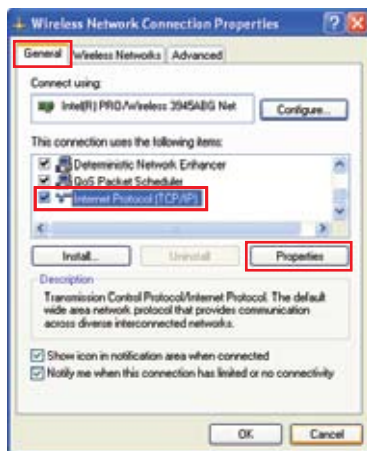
Wireless Network Connection Properties

General | Wireless Networks | Advanced

Connect using:

Intel(R) PRO/Wireless 3945ABG Net

Configure...

This connection uses the following items:

Deterministic Network Enhancer
QoS Packet Scheduler
Internet Protocol (TCP/IP)

Install... | Uninstall | Properties

Description

Transmission Control Protocol/Internet Protocol. The default wide area network protocol that provides communication across diverse interconnected networks.

Show icon in notification area when connected

Notify me when this connection has limited or no connectivity

OK | Cancel